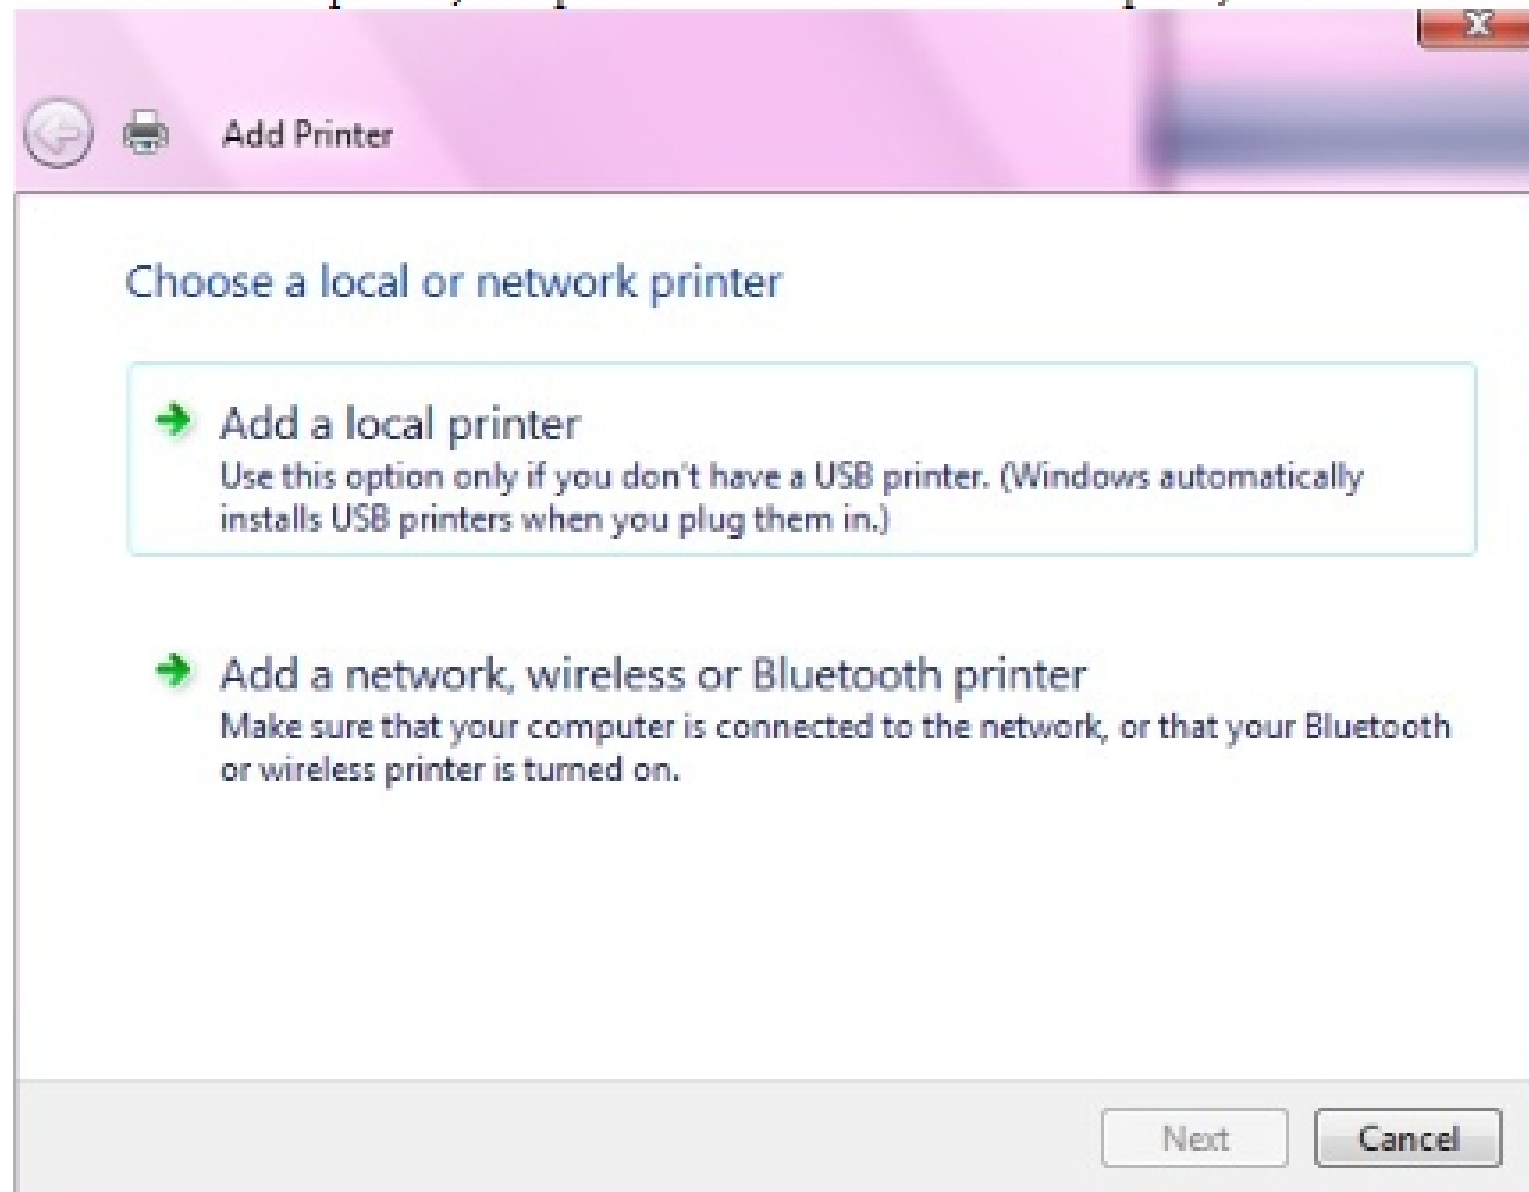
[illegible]

Add Printer

Choose a local or network printer

Add a local printer
Use this option only if you don't have a USB printer. (Windows automatically installs USB printers when you plug them in.)

Add a network, wireless or Bluetooth printer
Make sure that your computer is connected to the network, or that your Bluetooth or wireless printer is turned on.

Next
Cancel